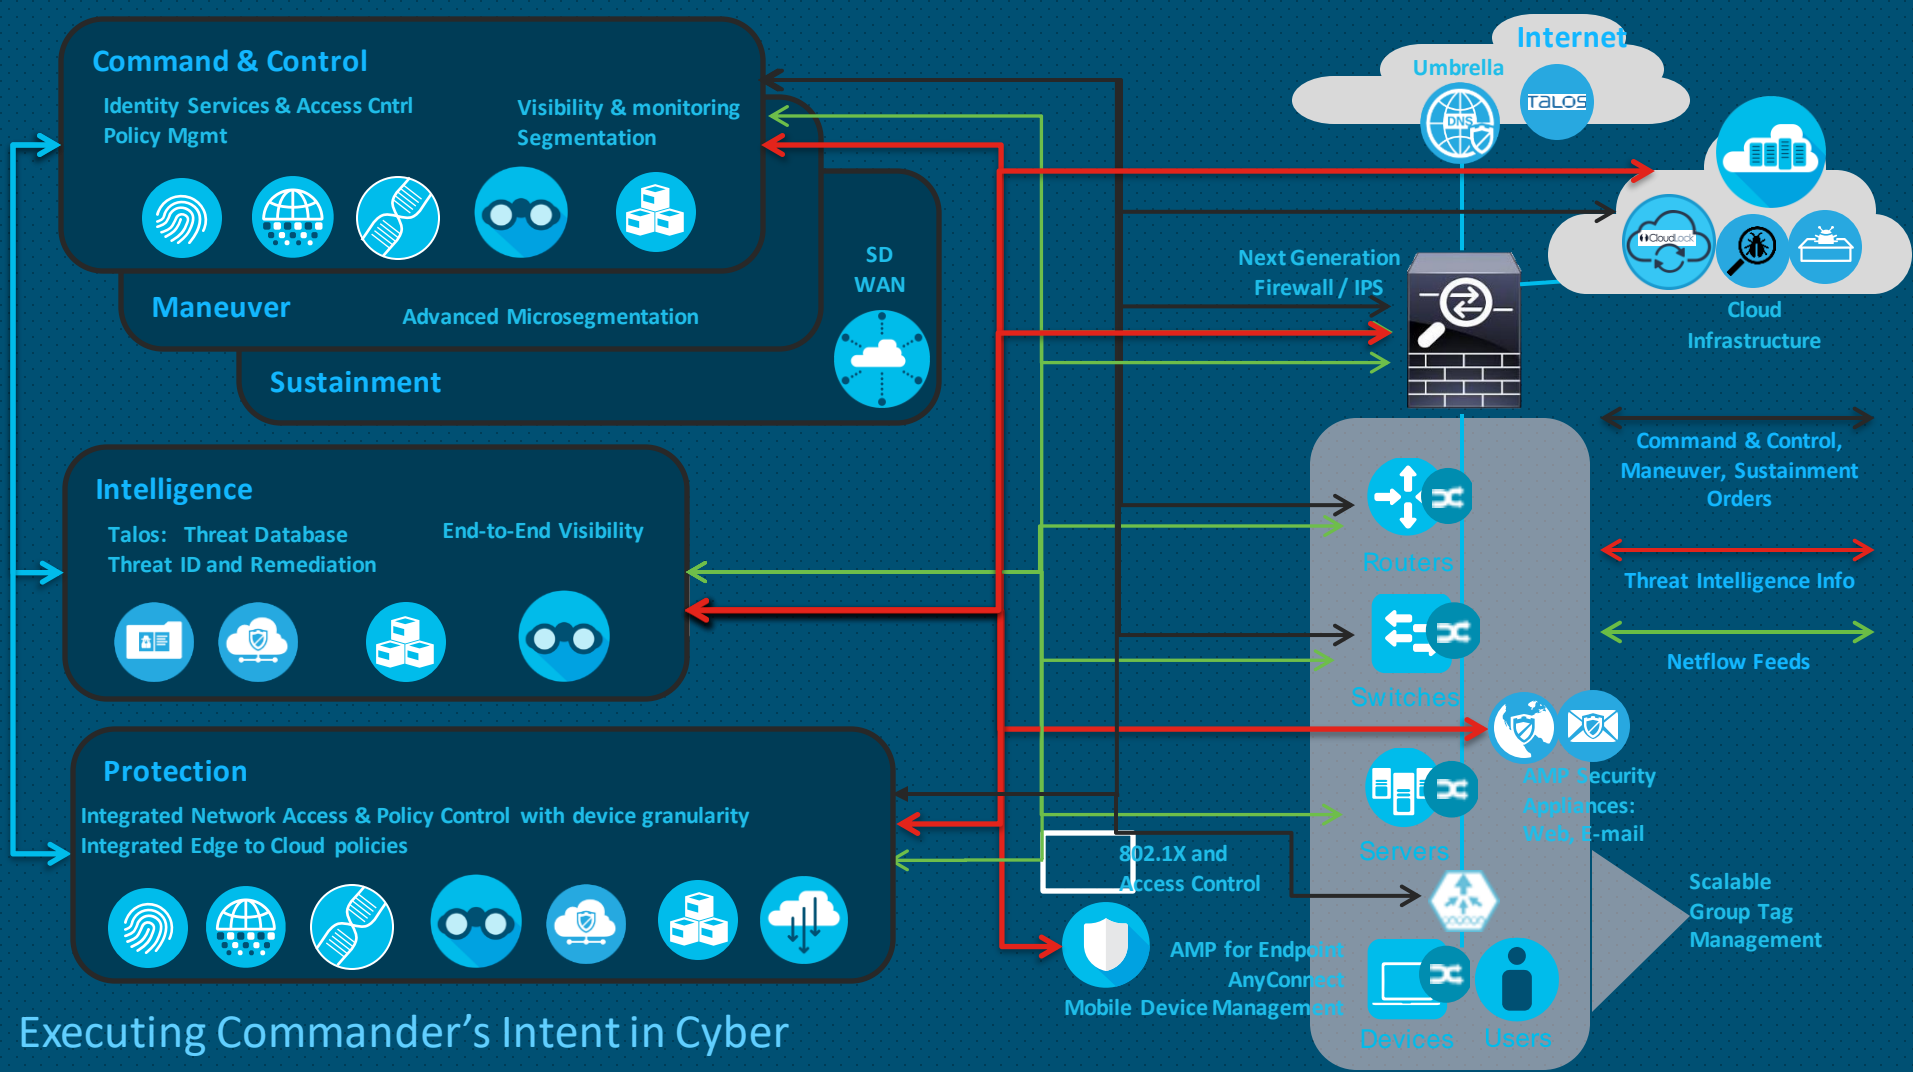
Command & Control

Identity Services & Access Cntrl
Policy Mgmt

Visibility & monitoring
Segmentation

Maneuver

Advanced Microsegmentation

SD WAN

Sustainment

Intelligence

Talos: Threat Database
Threat ID and Remediation

End-to-End Visibility

Protection

Integrated Network Access & Policy Control with device granularity
Integrated Edge to Cloud policies

Internet

Umbrella

DNS

TALOS

CloudLock

Cloud Infrastructure

Next Generation Firewall / IPS

Command & Control, Maneuver, Sustainment Orders

Threat Intelligence Info

Netflow Feeds

Routers

Switches

AMP Security Appliances: Web, E-mail

Servers

802.1X and Access Control

Scalable Group Tag Management

AMP for Endpoint
AnyConnect
Mobile Device Management

Devices

Users

Executing Commander's Intent in Cyber